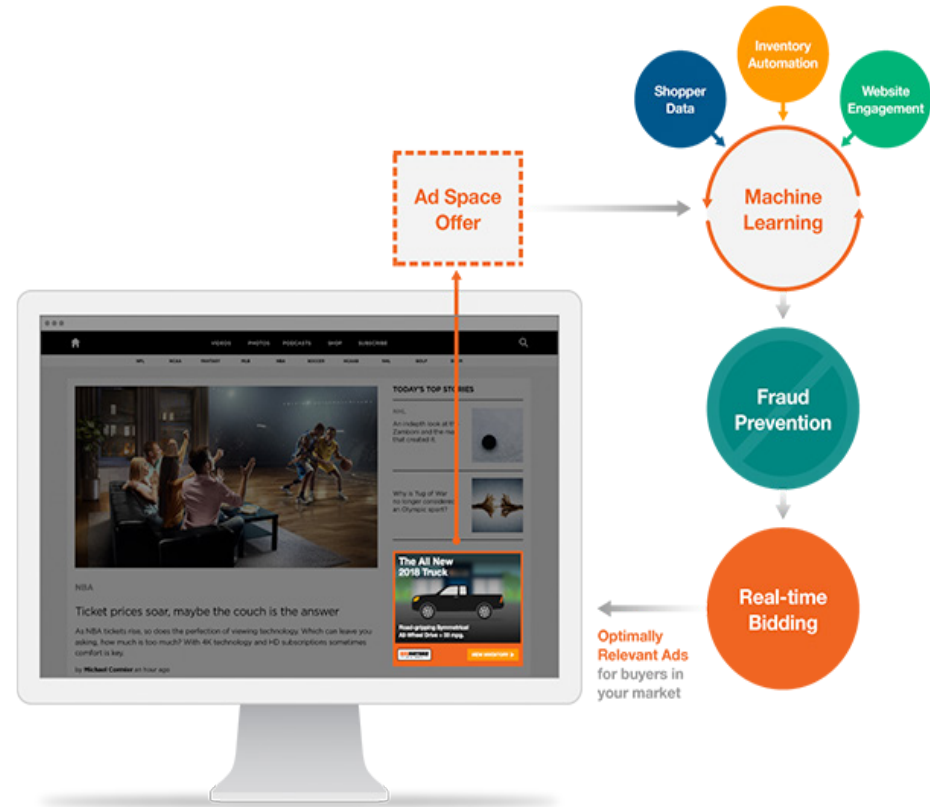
Inventory Automation

Shopper Data

Website Engagement

Ad Space Offer

Machine Learning

Fraud Prevention

Real-time Bidding

Optimally Relevant Ads for buyers in your market

VIDEOS PHOTOS PODCASTS SHOP SUBSCRIBE

NFL NCAA FANTASY MLB NBA SOCCER NCAAB NHL GOLF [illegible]

TODAY'S TOP STORIES

NHL

An indepth look at the Zamboni and the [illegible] that created it.

Why is Tug of War no longer considered an Olympic sport?

The All New 2018 Truck

Road-gripping Symmetrical All-Wheel Drive + 30 mpg.

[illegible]

NBA

Ticket prices soar, maybe the couch is the answer

As NBA tickets rise, so does the perfection of viewing technology. Which can leave you asking, how much is too much? With 4K technology and HD subscriptions sometimes comfort is key.

by Michael Cormier an hour ago